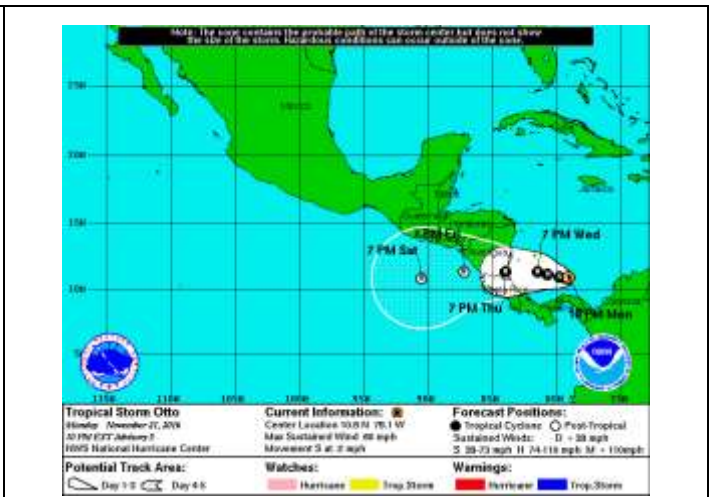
Note: The cone contains the probable path of the storm center but does not show the size of the storm. Hazardous conditions can occur outside of the cone.

25N

20N

15N

10N

7 PM Sat

7 PM Fri

7 PM Wed

7 PM Thu

10 PM Mon

115W 110W 105W 100W 95W 90W 85W 80W 75W

Tropical Storm Otto
Monday November 21, 2016
10 PM EST Advisory 5
NWS National Hurricane Center

Current Information:
Center Location 10.8 N 79.1 W
Max Sustained Wind 40 mph
Movement S at 2 mph

Forecast Positions:
Tropical Cyclone Post-Tropical
Sustained Winds: D < 39 mph
S 39-73 mph H 74-110 mph M > 110mph

Potential Track Area:
Day 1-3 Day 4-5

Watches:
Hurricane Trop Storm

Warnings:
Hurricane Trop Storm